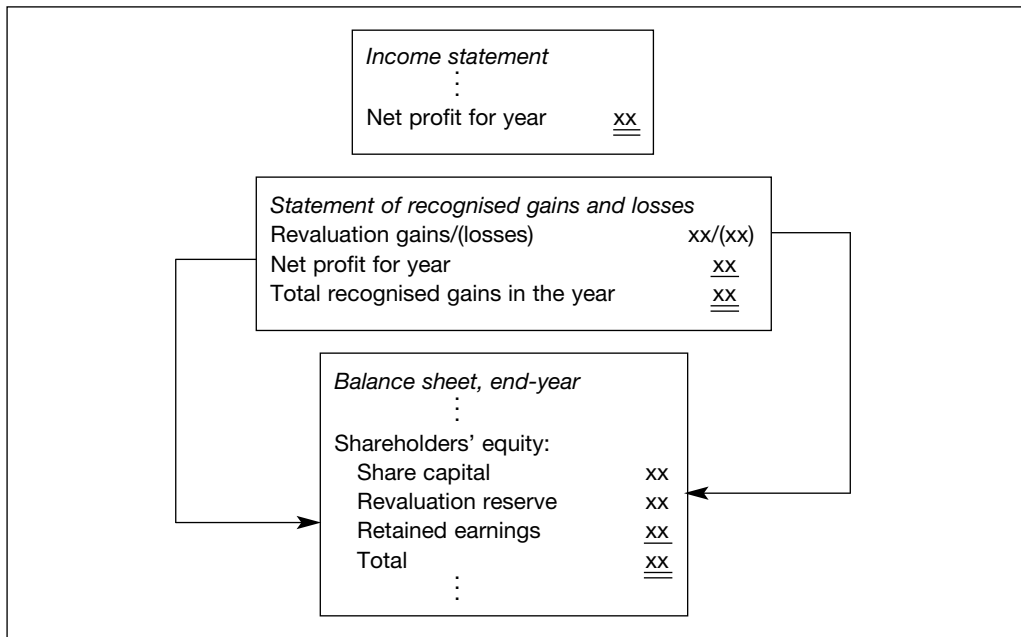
*Income statement*
⋮
Net profit for year xx

*Statement of recognised gains and losses*
Revaluation gains/(losses) xx/(xx)
Net profit for year xx
Total recognised gains in the year xx

*Balance sheet, end-year*
⋮
Shareholders' equity:
Share capital xx
Revaluation reserve xx
Retained earnings xx
Total xx
⋮